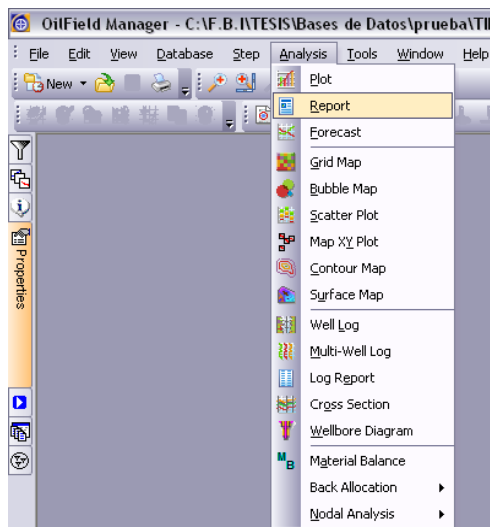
OilField Manager - C:\F.B.I\TESIS\Bases de Datos\prueba\TI

File Edit View Database Step Analysis Tools Window Help

New

Properties

Plot
Report
Forecast
Grid Map
Bubble Map
Scatter Plot
Map XY Plot
Contour Map
Surface Map
Well Log
Multi-Well Log
Log Report
Cross Section
Wellbore Diagram
Material Balance
Back Allocation
Nodal Analysis